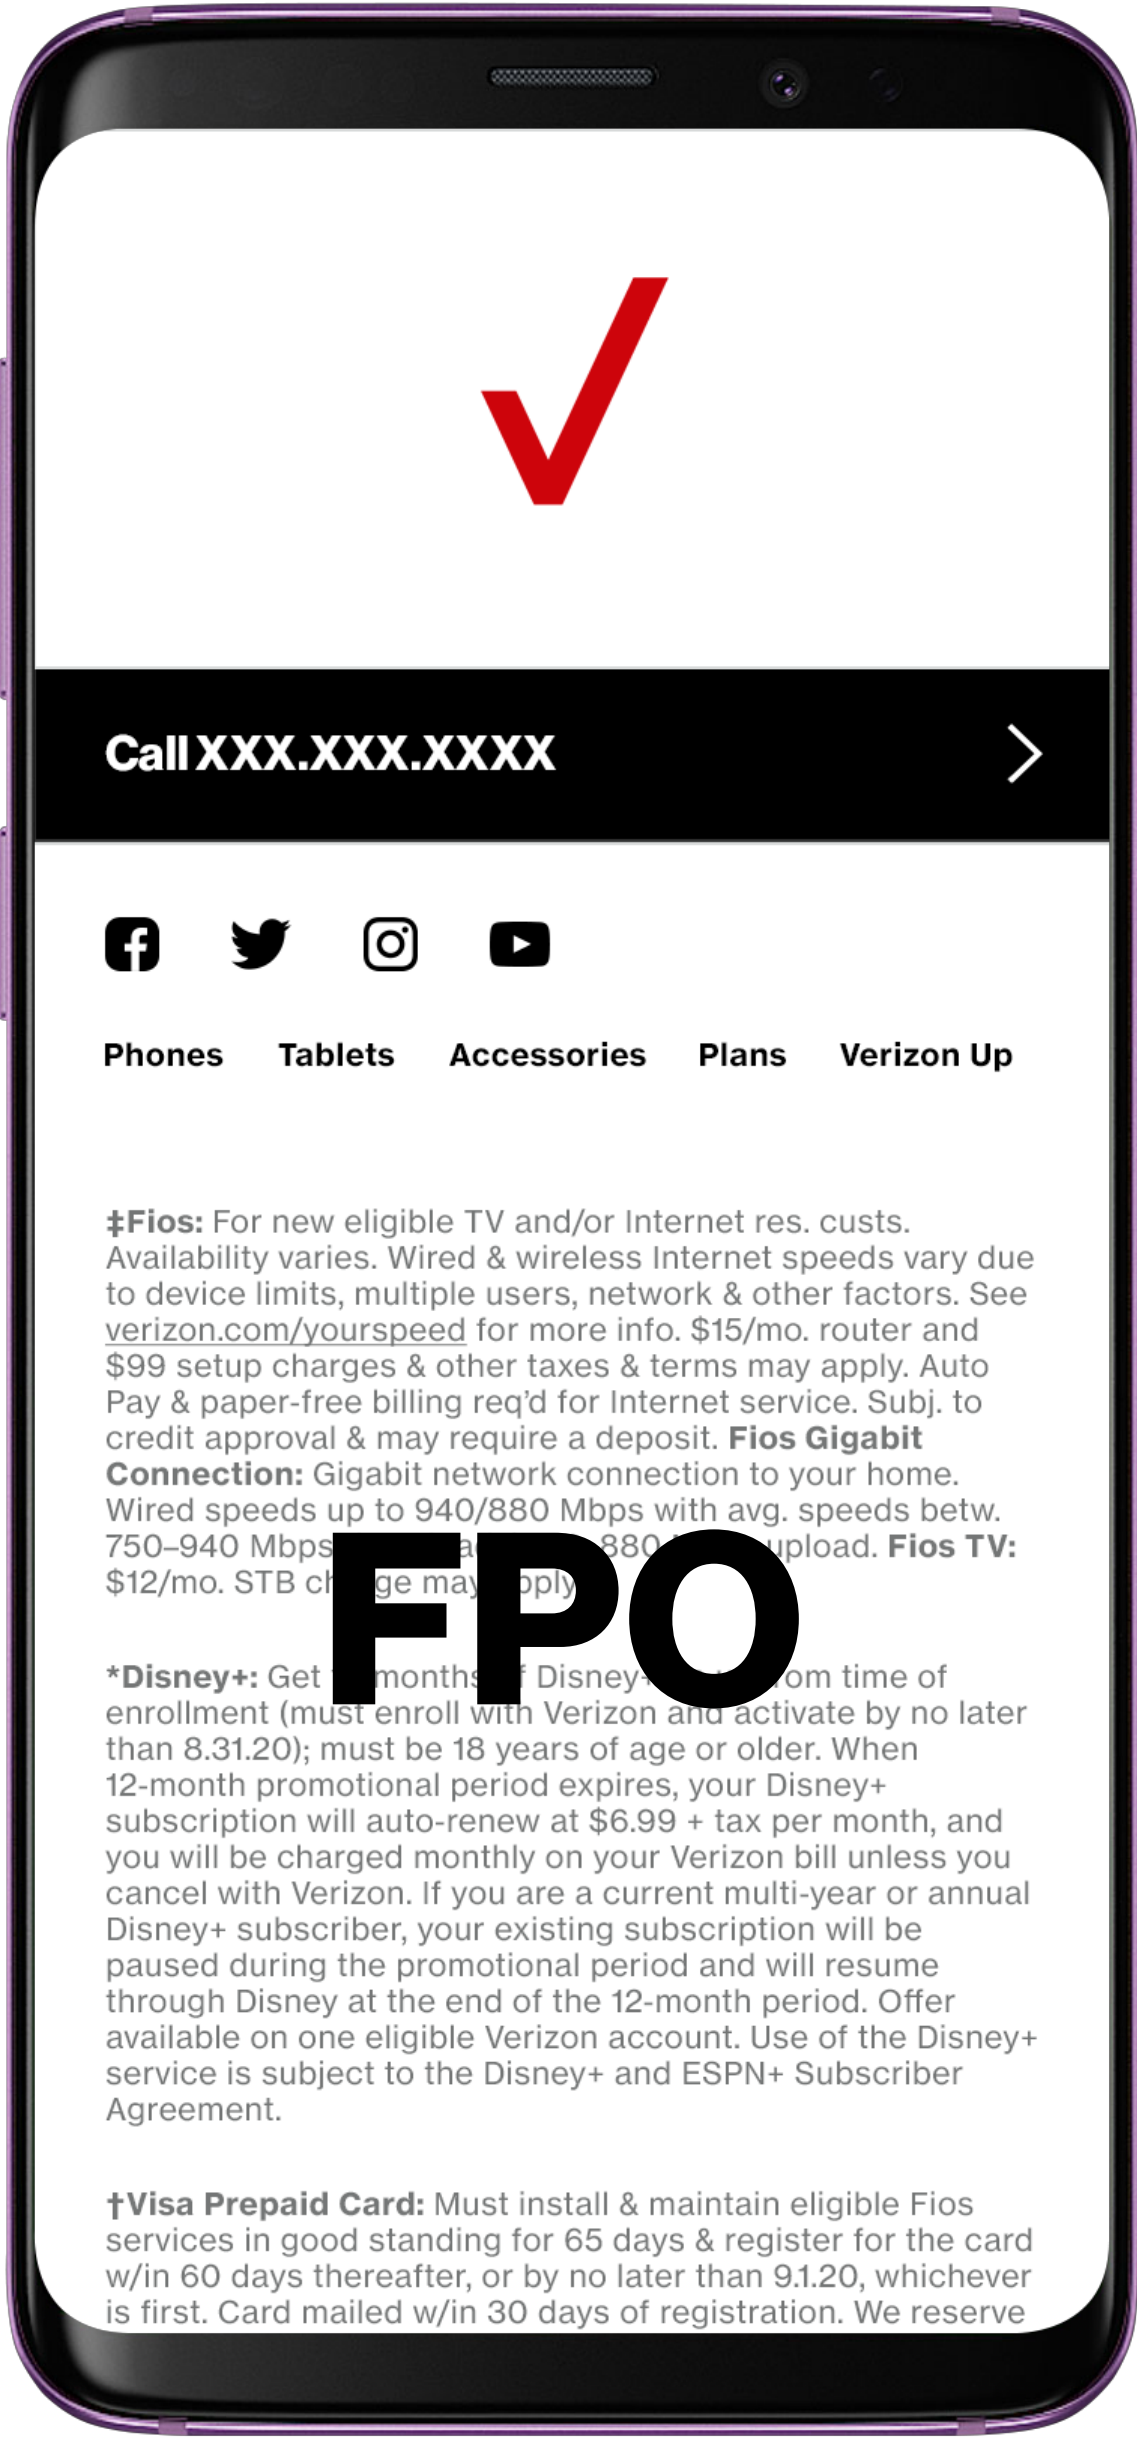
Call XXX.XXX.XXXX

Phones Tablets Accessories Plans Verizon Up

‡Fios: For new eligible TV and/or Internet res. custs. Availability varies. Wired & wireless Internet speeds vary due to device limits, multiple users, network & other factors. See verizon.com/yourspeed for more info. $15/mo. router and $99 setup charges & other taxes & terms may apply. Auto Pay & paper-free billing req'd for Internet service. Subj. to credit approval & may require a deposit. Fios Gigabit Connection: Gigabit network connection to your home. Wired speeds up to 940/880 Mbps with avg. speeds betw. 750–940 Mbps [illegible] 880 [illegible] upload. Fios TV: $12/mo. STB ch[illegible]ge may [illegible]pply

FPO

*Disney+: Get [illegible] months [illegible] Disney+ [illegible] om time of enrollment (must enroll with Verizon and activate by no later than 8.31.20); must be 18 years of age or older. When 12-month promotional period expires, your Disney+ subscription will auto-renew at $6.99 + tax per month, and you will be charged monthly on your Verizon bill unless you cancel with Verizon. If you are a current multi-year or annual Disney+ subscriber, your existing subscription will be paused during the promotional period and will resume through Disney at the end of the 12-month period. Offer available on one eligible Verizon account. Use of the Disney+ service is subject to the Disney+ and ESPN+ Subscriber Agreement.

†Visa Prepaid Card: Must install & maintain eligible Fios services in good standing for 65 days & register for the card w/in 60 days thereafter, or by no later than 9.1.20, whichever is first. Card mailed w/in 30 days of registration. We reserve